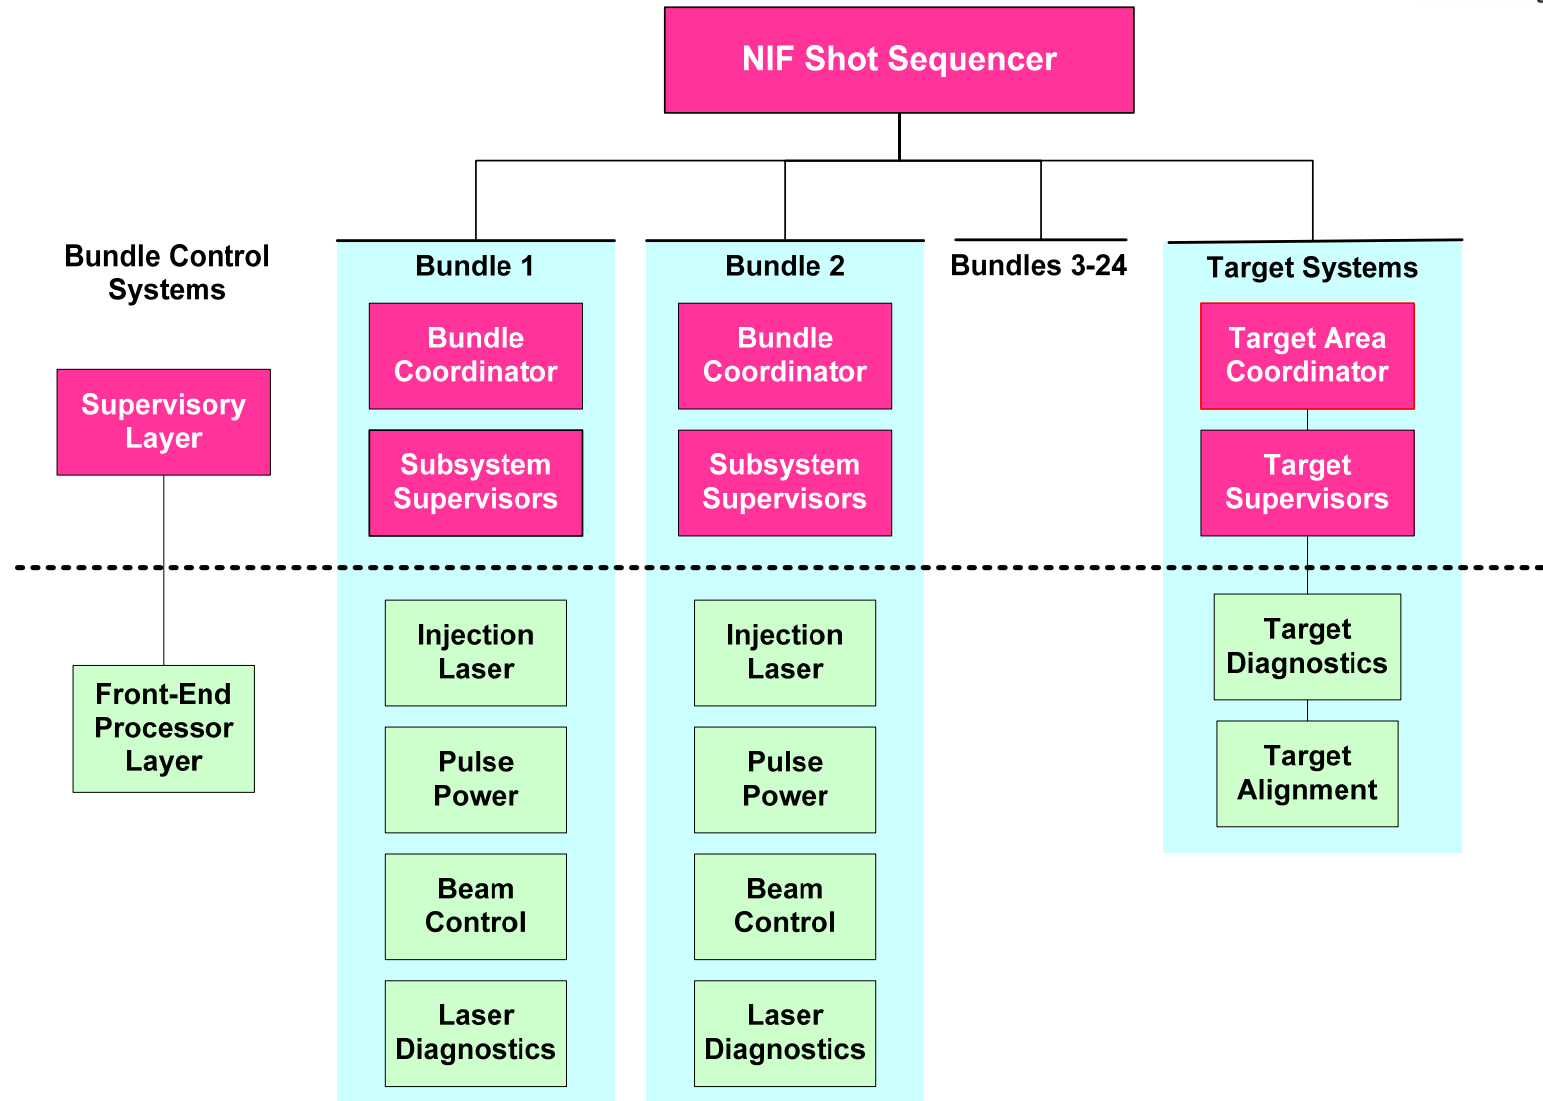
NIF Shot Sequencer

Bundle Control Systems

Supervisory Layer

Front-End Processor Layer

Bundle 1

Bundle Coordinator

Subsystem Supervisors

Injection Laser

Pulse Power

Beam Control

Laser Diagnostics

Bundle 2

Bundle Coordinator

Subsystem Supervisors

Injection Laser

Pulse Power

Beam Control

Laser Diagnostics

Bundles 3-24

Target Systems

Target Area Coordinator

Target Supervisors

Target Diagnostics

Target Alignment